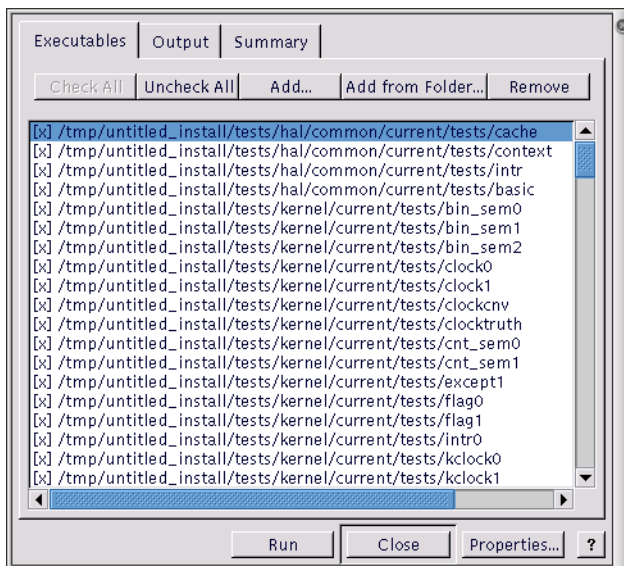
Executables | Output | Summary

Check All | Uncheck All | Add... | Add from Folder... | Remove

[x] /tmp/untitled_install/tests/hal/common/current/tests/cache
[x] /tmp/untitled_install/tests/hal/common/current/tests/context
[x] /tmp/untitled_install/tests/hal/common/current/tests/intr
[x] /tmp/untitled_install/tests/hal/common/current/tests/basic
[x] /tmp/untitled_install/tests/kernel/current/tests/bin_sem0
[x] /tmp/untitled_install/tests/kernel/current/tests/bin_sem1
[x] /tmp/untitled_install/tests/kernel/current/tests/bin_sem2
[x] /tmp/untitled_install/tests/kernel/current/tests/clock0
[x] /tmp/untitled_install/tests/kernel/current/tests/clock1
[x] /tmp/untitled_install/tests/kernel/current/tests/clockcnv
[x] /tmp/untitled_install/tests/kernel/current/tests/clocktruth
[x] /tmp/untitled_install/tests/kernel/current/tests/cnt_sem0
[x] /tmp/untitled_install/tests/kernel/current/tests/cnt_sem1
[x] /tmp/untitled_install/tests/kernel/current/tests/except1
[x] /tmp/untitled_install/tests/kernel/current/tests/flag0
[x] /tmp/untitled_install/tests/kernel/current/tests/flag1
[x] /tmp/untitled_install/tests/kernel/current/tests/intr0
[x] /tmp/untitled_install/tests/kernel/current/tests/kclock0
[x] /tmp/untitled_install/tests/kernel/current/tests/kclock1

Run | Close | Properties... | ?